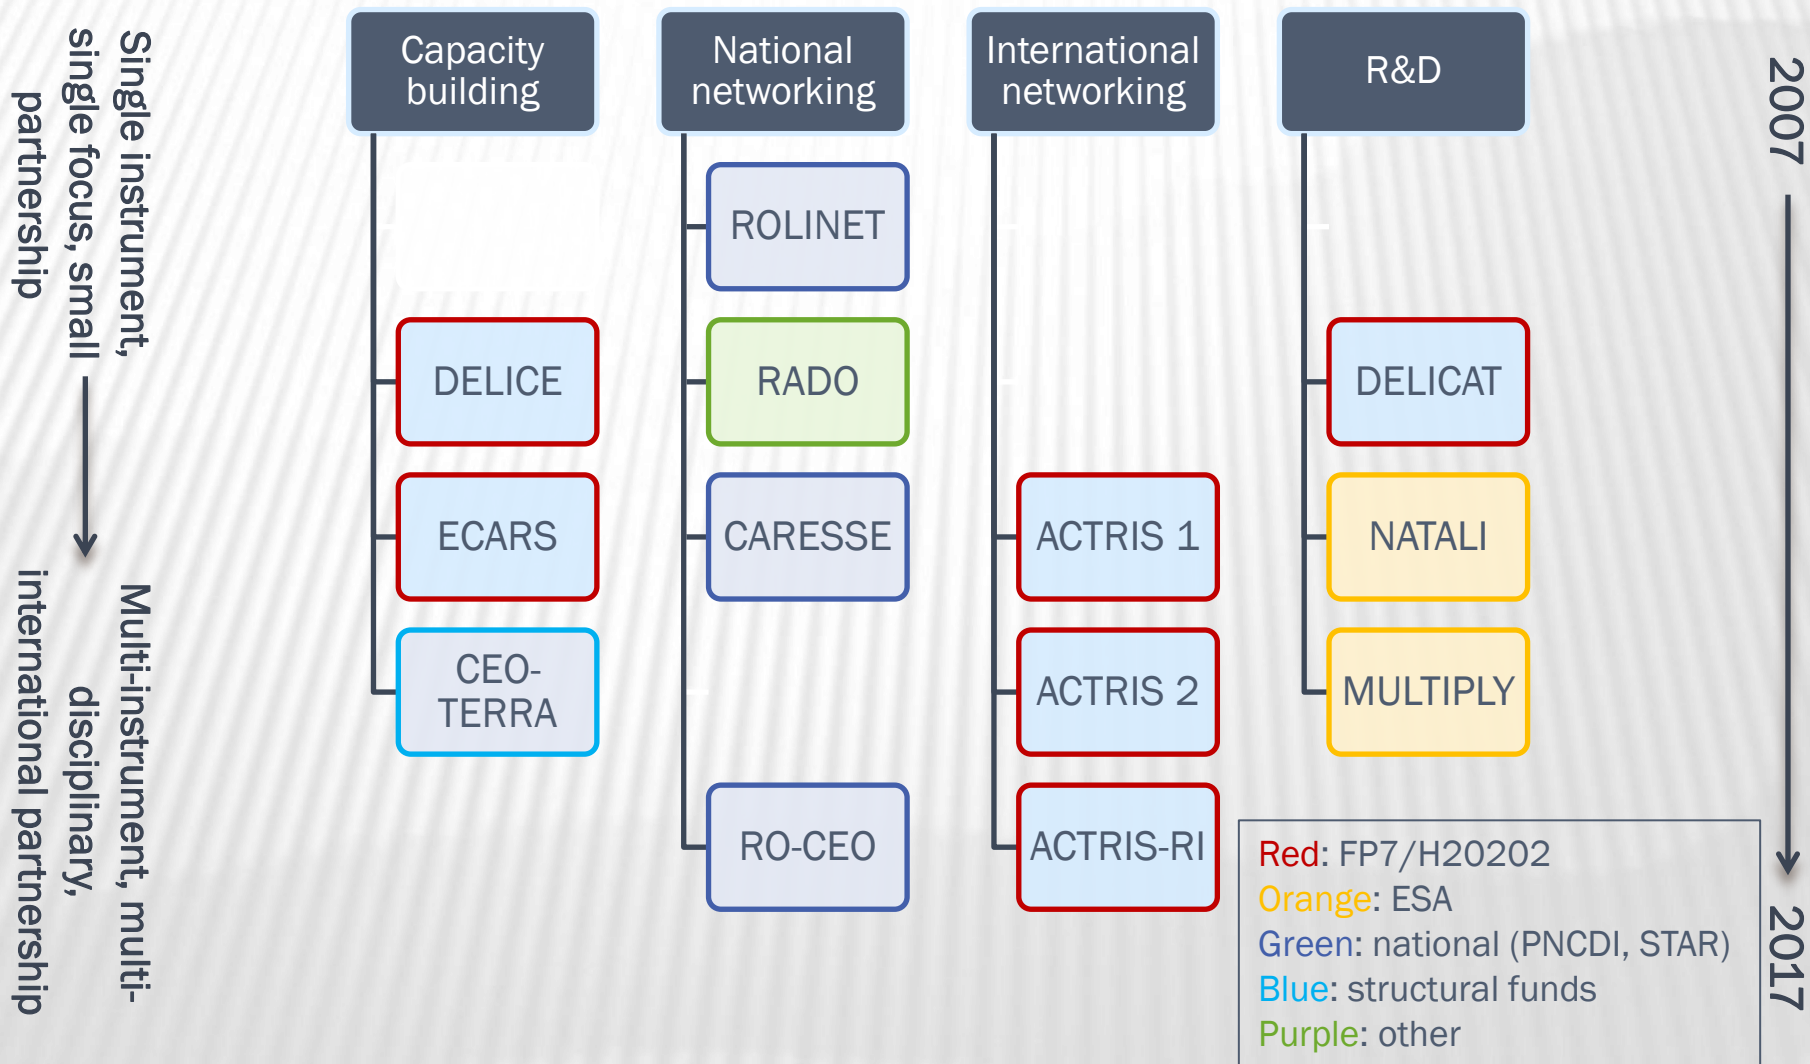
Single instrument, single focus, small partnership

Multi-instrument, multi-disciplinary, international partnership

Capacity building

National networking

International networking

R&D

2007

ROLINET

DELICE

RADO

DELICAT

ECARS

CARESSE

ACTRIS 1

NATALI

CEO-TERRA

ACTRIS 2

MULTIPLY

RO-CEO

ACTRIS-RI

Red: FP7/H20202
Orange: ESA
Green: national (PNCDI, STAR)
Blue: structural funds
Purple: other

2017